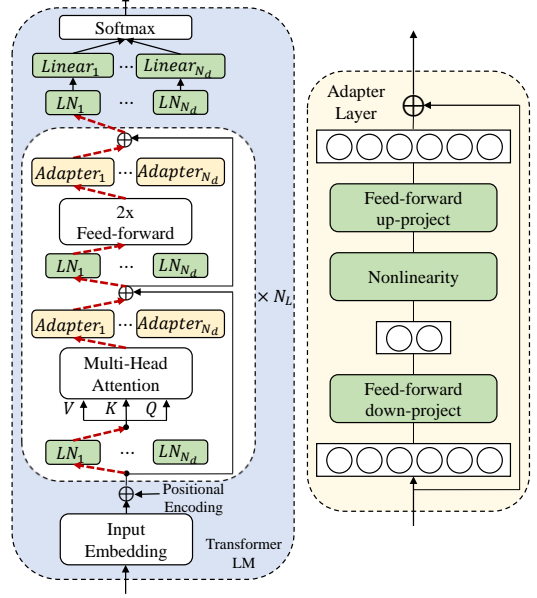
Softmax

$Linear_1$ … $Linear_{N_d}$

$LN_1$ … $LN_{N_d}$

$Adapter_1$ … $Adapter_{N_d}$

2x Feed-forward

$LN_1$ … $LN_{N_d}$

$\times N_L$

$Adapter_1$ … $Adapter_{N_d}$

Multi-Head Attention

$V$ $K$ $Q$

$LN_1$ … $LN_{N_d}$

Positional Encoding

Input Embedding

Transformer LM

Adapter Layer

Feed-forward up-project

Nonlinearity

Feed-forward down-project